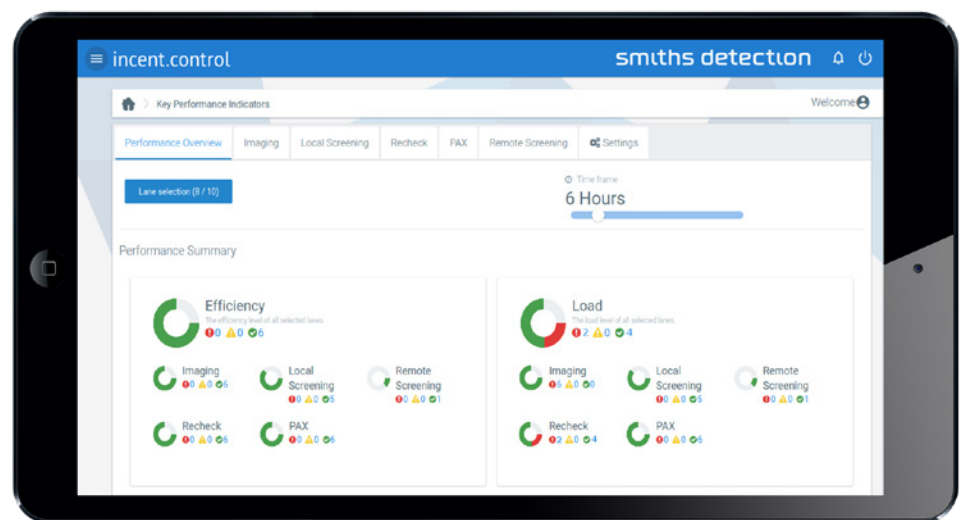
incent.control

smiths detection

Key Performance Indicators

Welcome

Performance Overview | Imaging | Local Screening | Recheck | PAX | Remote Screening | Settings

Lane selection (8 / 10)

Time frame
6 Hours

Performance Summary

Efficiency
The efficiency level of all selected lanes
0 0 6

Imaging
0 0 6

Local Screening
0 0 5

Remote Screening
0 0 1

Recheck
0 0 6

PAX
0 0 6

Load
The load level of all selected lanes
2 0 4

Imaging
6 0 0

Local Screening
0 0 5

Remote Screening
0 0 1

Recheck
2 0 4

PAX
0 0 6